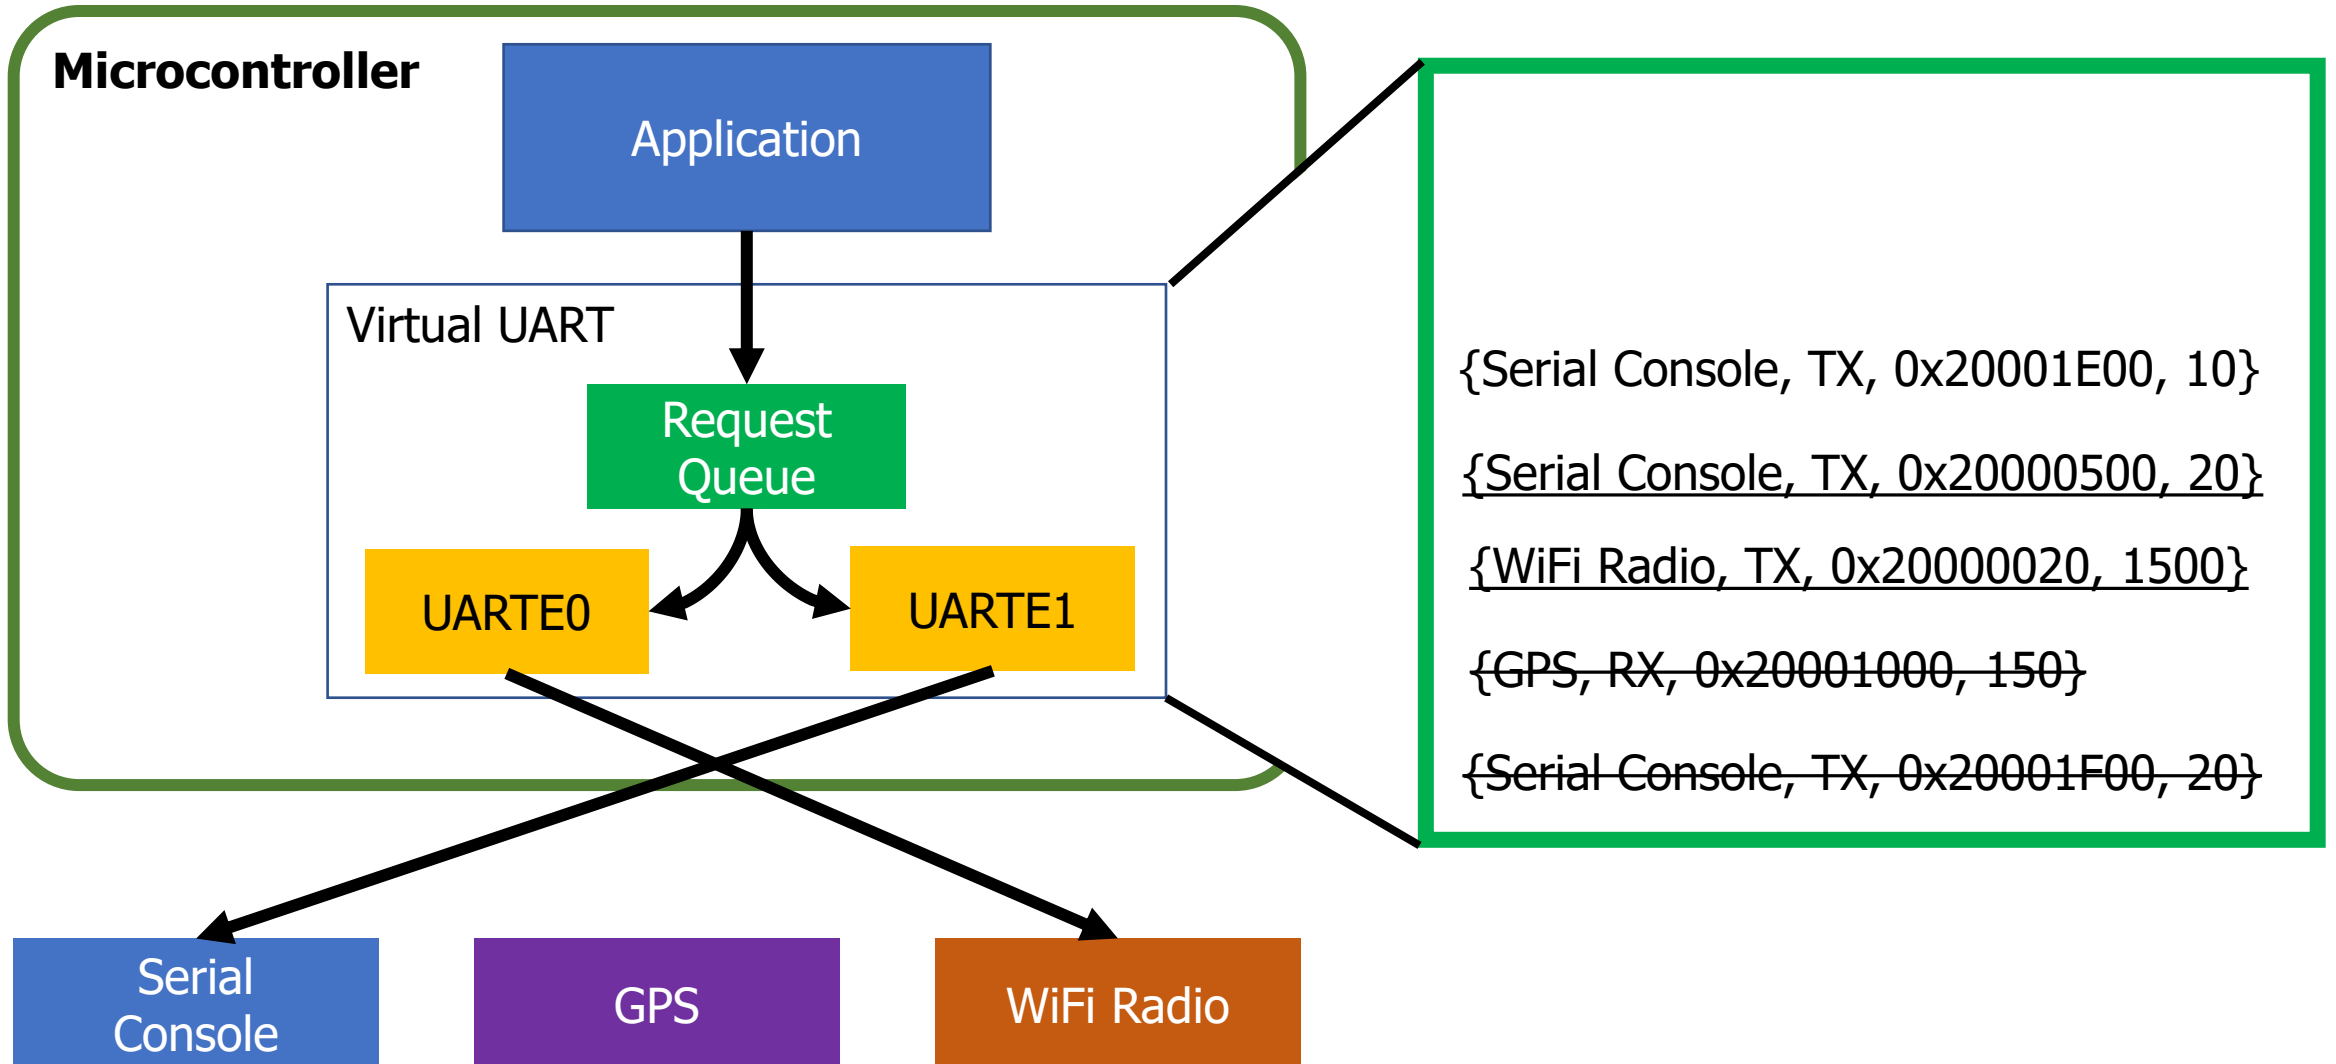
Microcontroller

Application

Virtual UART

Request Queue

UARTE0

UARTE1

{Serial Console, TX, 0x20001E00, 10}

{Serial Console, TX, 0x20000500, 20}

{WiFi Radio, TX, 0x20000020, 1500}

~~{GPS, RX, 0x20001000, 150}~~

~~{Serial Console, TX, 0x20001F00, 20}~~

Serial Console

GPS

WiFi Radio